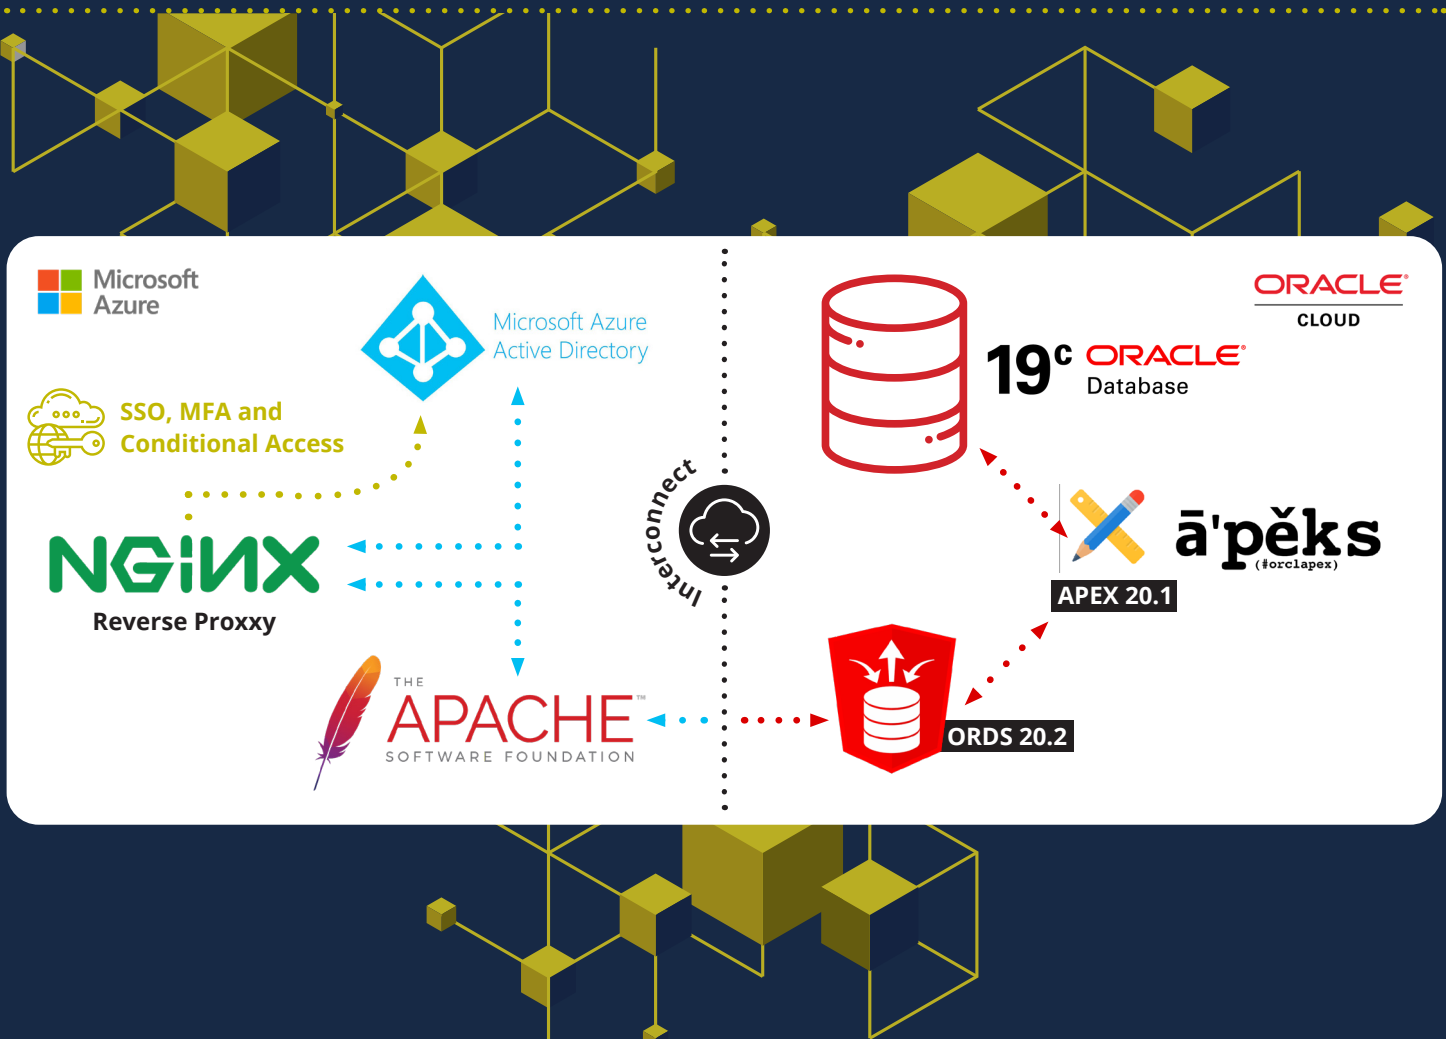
Microsoft Azure

Microsoft Azure Active Directory

SSO, MFA and Conditional Access

NGINX

Reverse Proxxy

THE APACHE™ SOFTWARE FOUNDATION

Interconnect

ORACLE CLOUD

19c ORACLE Database

APEX 20.1

ā'pěks (#orclapex)

ORDS 20.2